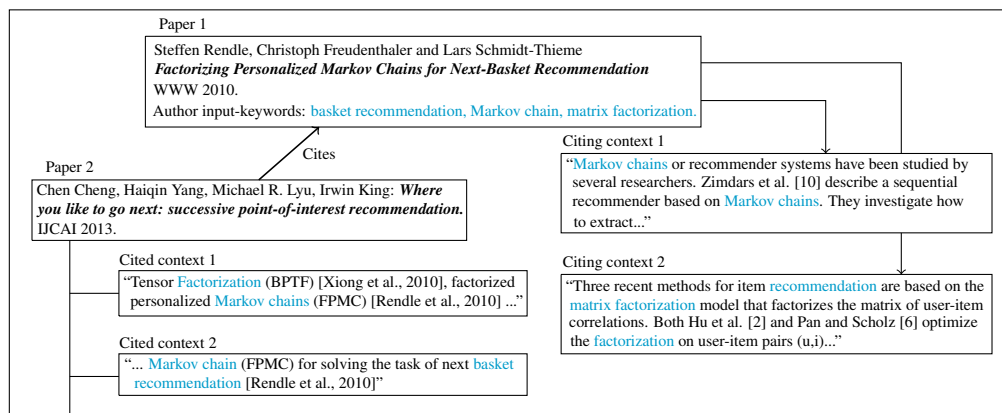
Paper 1

Steffen Rendle, Christoph Freudenthaler and Lars Schmidt-Thieme
***Factorizing Personalized Markov Chains for Next-Basket Recommendation***
WWW 2010.
Author input-keywords: basket recommendation, Markov chain, matrix factorization.

Cites

Paper 2

Chen Cheng, Haiqin Yang, Michael R. Lyu, Irwin King: ***Where you like to go next: successive point-of-interest recommendation.***
IJCAI 2013.

Cited context 1

"Tensor Factorization (BPTF) [Xiong et al., 2010], factorized personalized Markov chains (FPMC) [Rendle et al., 2010] ..."

Cited context 2

"... Markov chain (FPMC) for solving the task of next basket recommendation [Rendle et al., 2010]"

Citing context 1

"Markov chains or recommender systems have been studied by several researchers. Zimdars et al. [10] describe a sequential recommender based on Markov chains. They investigate how to extract..."

Citing context 2

"Three recent methods for item recommendation are based on the matrix factorization model that factorizes the matrix of user-item correlations. Both Hu et al. [2] and Pan and Scholz [6] optimize the factorization on user-item pairs (u,i)..."